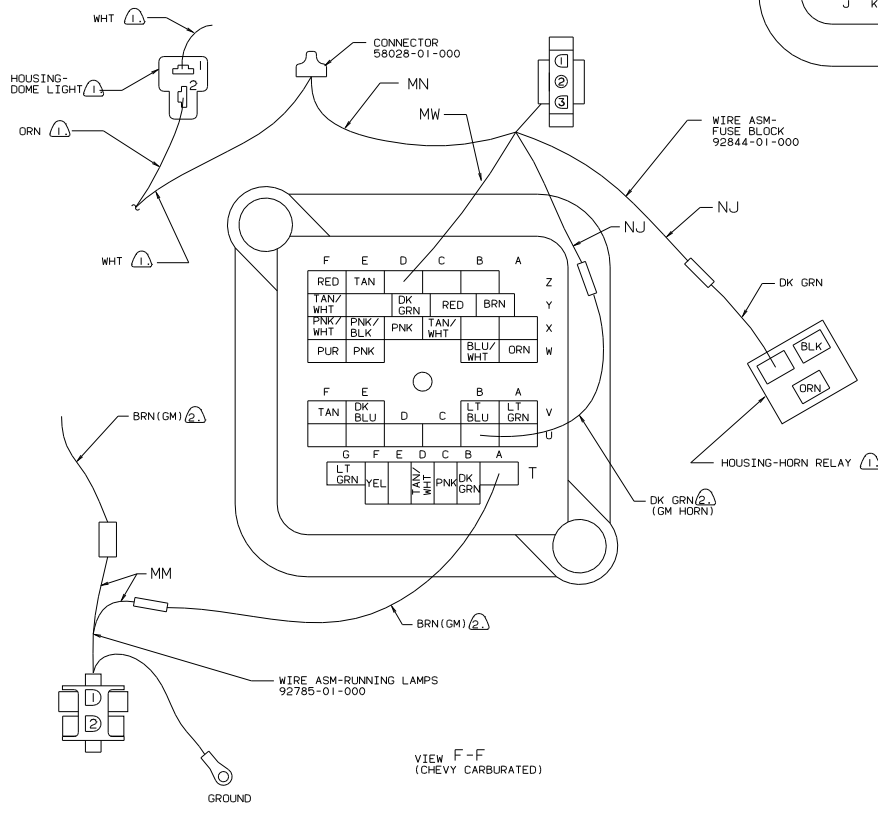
J K

WHT 1.

HOUSING-DOME LIGHT 1.

1
2

ORN 1.

WHT 1.

CONNECTOR 58028-01-000

MN

MW

1
2
3

WIRE ASM-FUSE BLOCK 92844-01-000

NJ

NJ

DK GRN

| F | E | D | C | B | A | |
|---|---|---|---|---|---|---|
| RED | TAN | | | | | Z |
| TAN/WHT | | DK GRN | RED | BRN | | Y |
| PNK/WHT | PNK/BLK | PNK | TAN/WHT | | | X |
| PUR | PNK | | | BLU/WHT | ORN | W |

| F | E | D | C | B | A | |
|---|---|---|---|---|---|---|
| TAN | DK BLU | D | C | LT BLU | LT GRN | V |
| | | | | | | U |

| G | F | E | D | C | B | A | |
|---|---|---|---|---|---|---|---|
| LT GRN | YEL | | TAN/WHT | PNK | DK GRN | | T |

BLK

ORN

HOUSING-HORN RELAY 1.

DK GRN 2. (GM HORN)

BRN(GM) 2.

MM

BRN(GM) 2.

WIRE ASM-RUNNING LAMPS 92785-01-000

1
2

GROUND

VIEW F-F
(CHEVY CARBURATED)